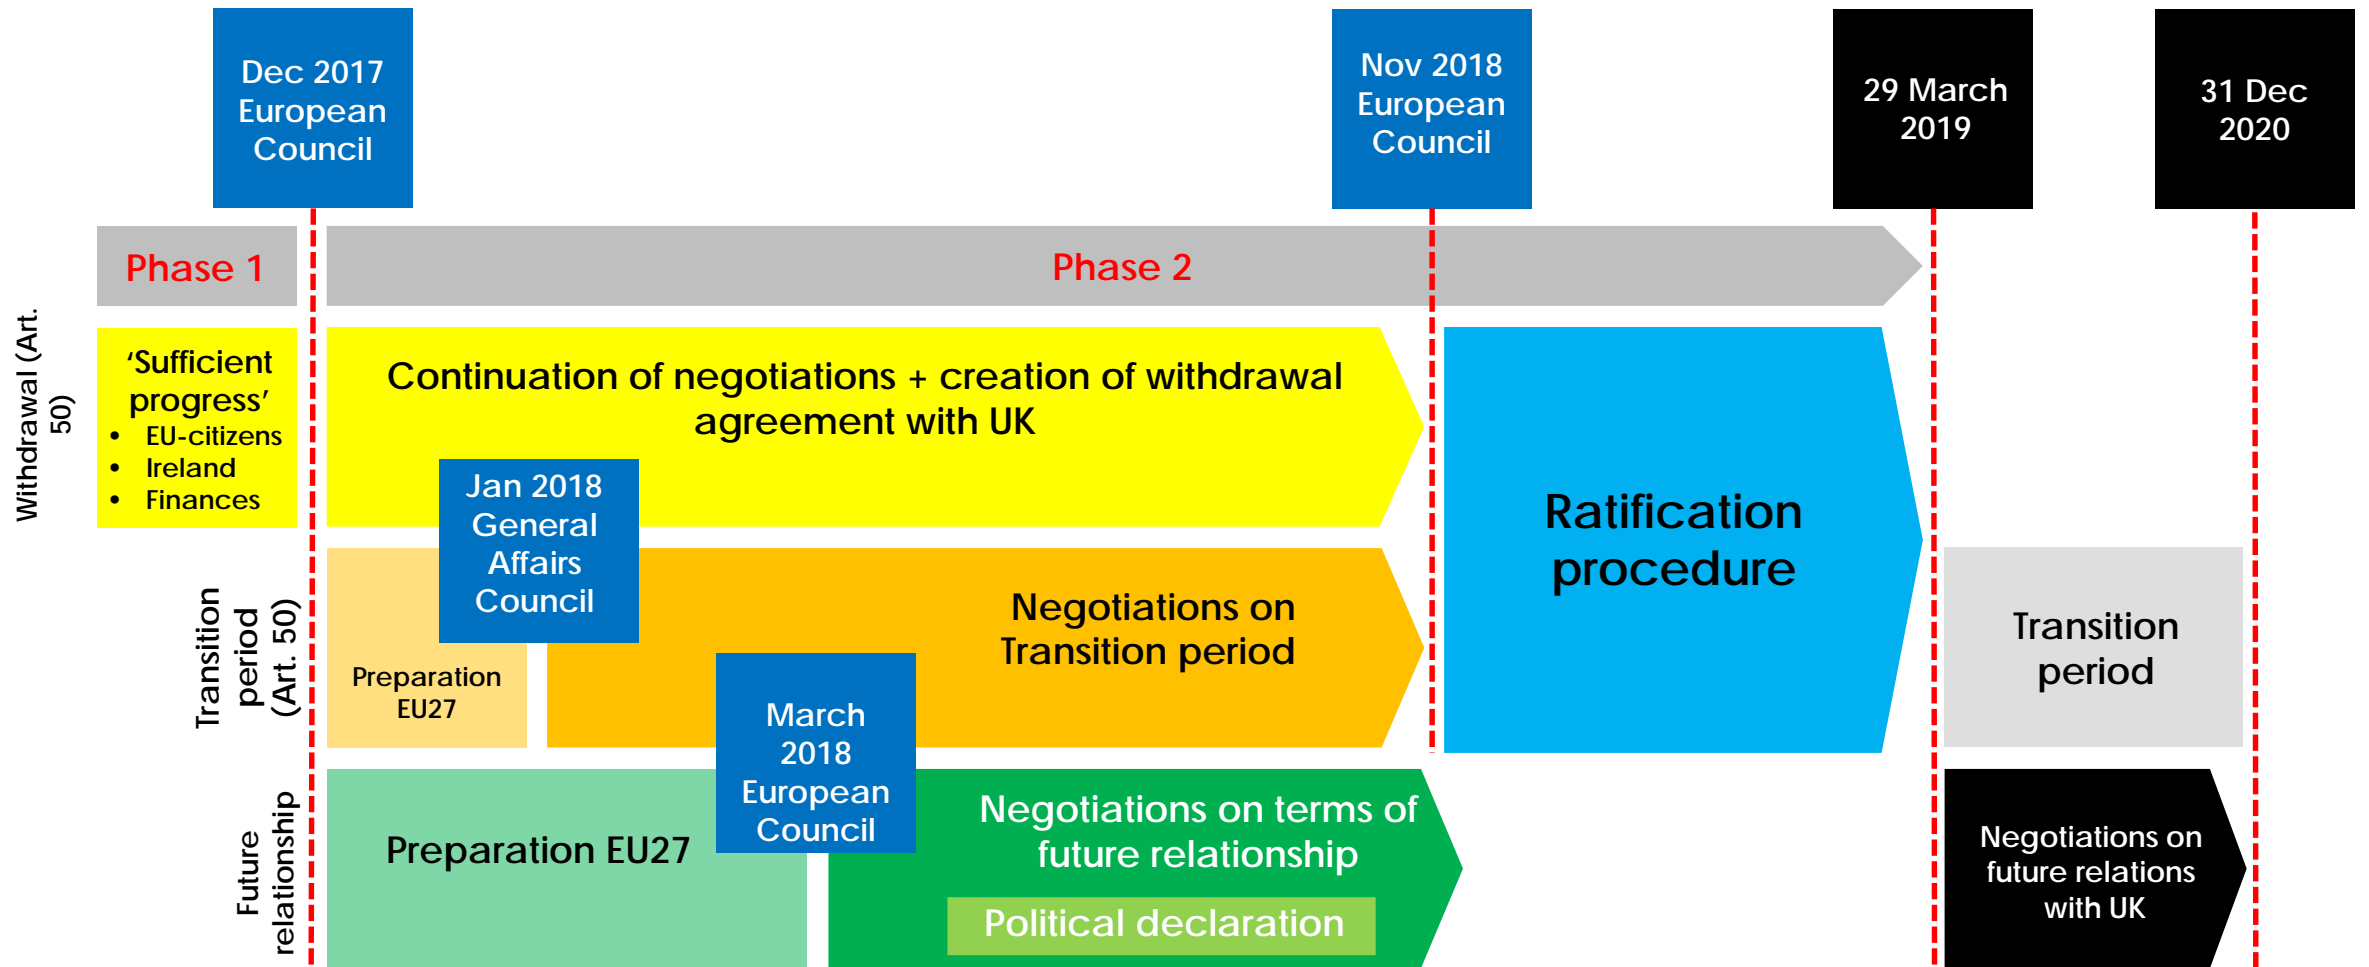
Dec 2017 European Council

Nov 2018 European Council

29 March 2019

31 Dec 2020

Phase 1

Phase 2

Withdrawal (Art. 50)

'Sufficient progress'
• EU-citizens
• Ireland
• Finances

Continuation of negotiations + creation of withdrawal agreement with UK

Jan 2018 General Affairs Council

Ratification procedure

Transition period (Art. 50)

Preparation EU27

Negotiations on Transition period

March 2018 European Council

Transition period

Future relationship

Preparation EU27

Negotiations on terms of future relationship

Political declaration

Negotiations on future relations with UK